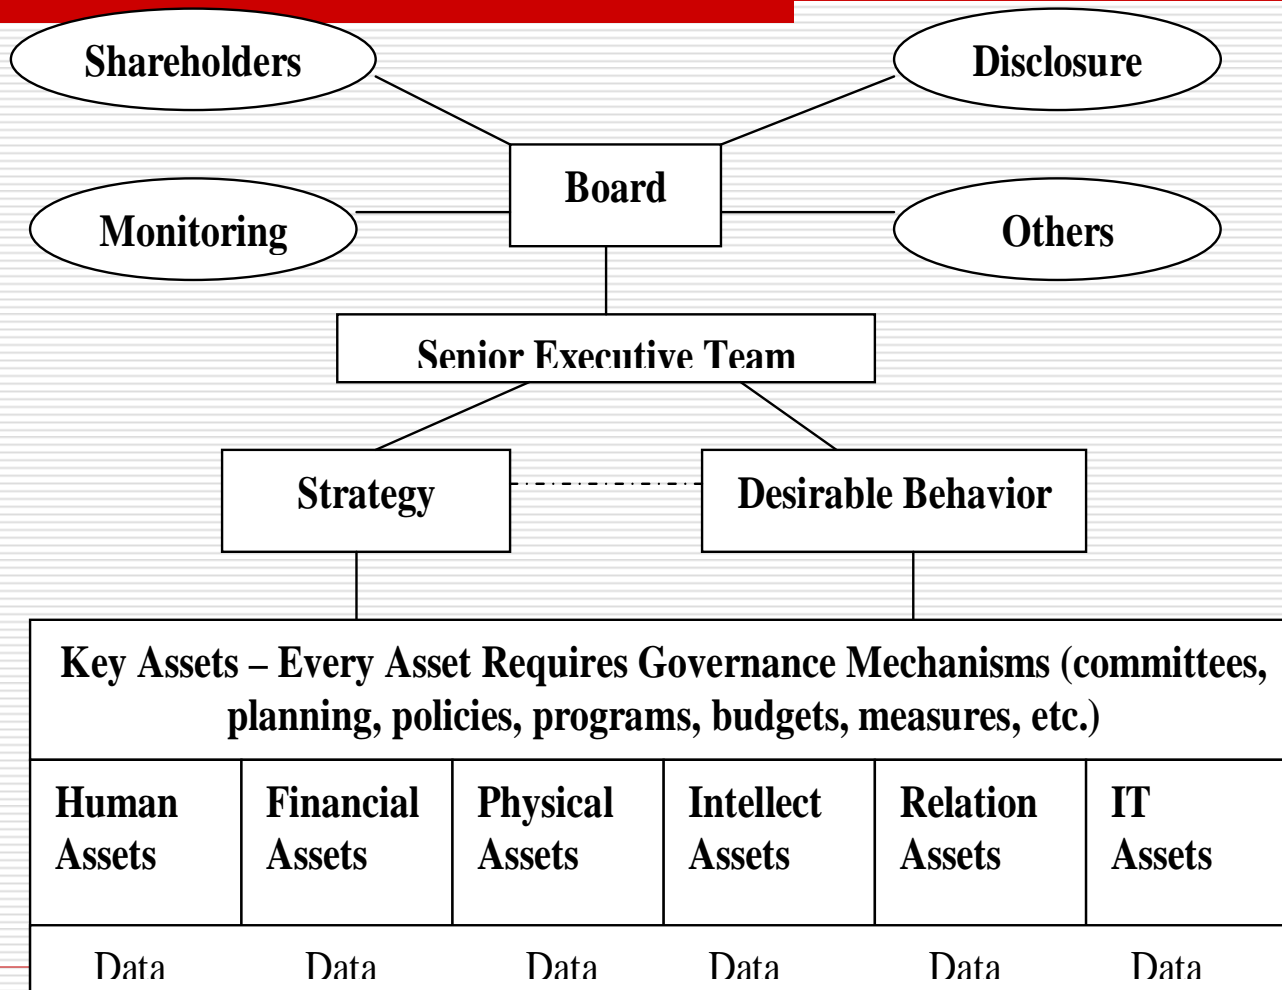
Shareholders

Disclosure

Board

Monitoring

Others

Senior Executive Team

Strategy

Desirable Behavior

Key Assets – Every Asset Requires Governance Mechanisms (committees, planning, policies, programs, budgets, measures, etc.)

| Human Assets | Financial Assets | Physical Assets | Intellect Assets | Relation Assets | IT Assets |
|---|---|---|---|---|---|
| Data | Data | Data | Data | Data | Data |